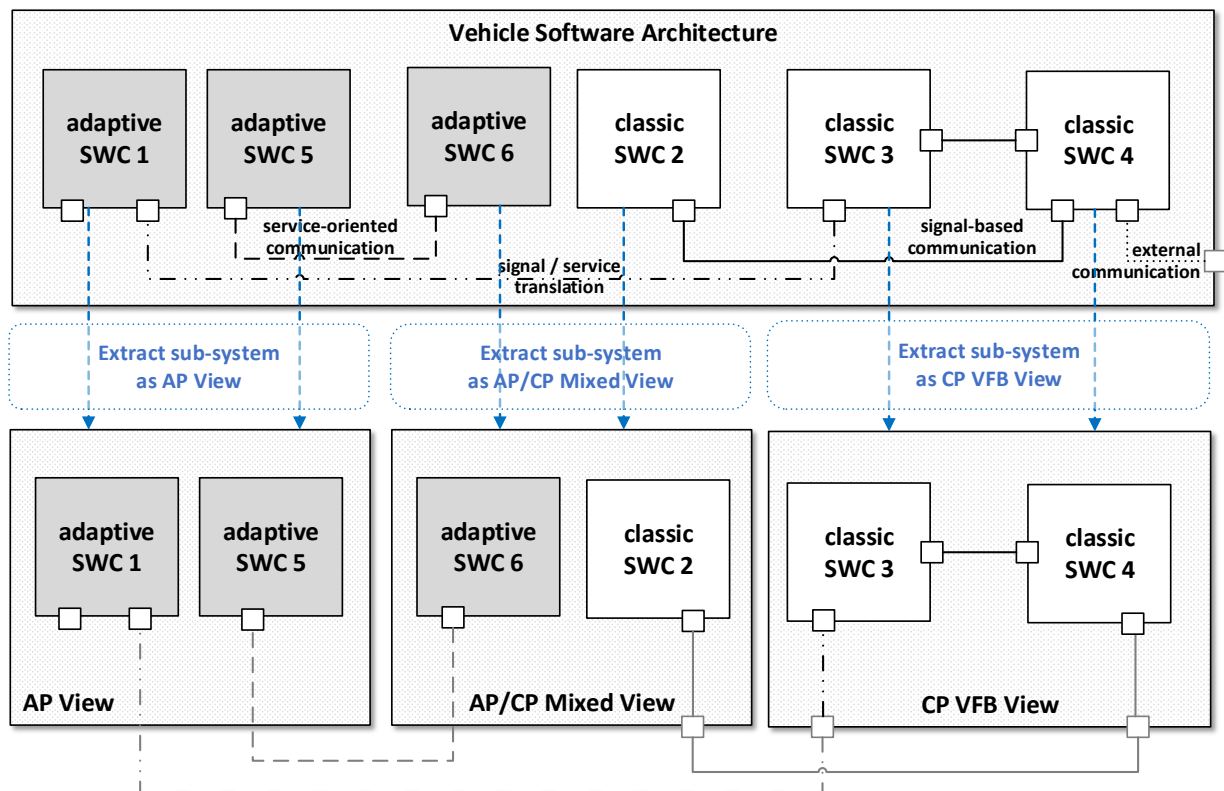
Vehicle Software Architecture

adaptive SWC 1

adaptive SWC 5

adaptive SWC 6

classic SWC 2

classic SWC 3

classic SWC 4

service-oriented communication

signal / service translation

signal-based communication

external communication

Extract sub-system as AP View

Extract sub-system as AP/CP Mixed View

Extract sub-system as CP VFB View

adaptive SWC 1

adaptive SWC 5

AP View

adaptive SWC 6

classic SWC 2

AP/CP Mixed View

classic SWC 3

classic SWC 4

CP VFB View